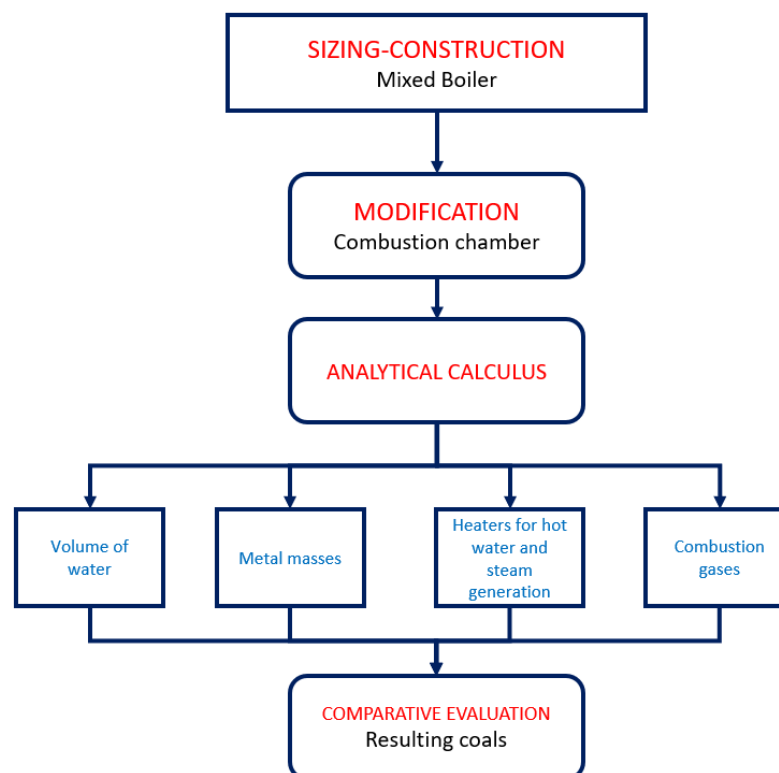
SIZING-CONSTRUCTION
Mixed Boiler

MODIFICATION
Combustion chamber

ANALYTICAL CALCULUS

Volume of water

Metal masses

Heaters for hot water and steam generation

Combustion gases

COMPARATIVE EVALUATION
Resulting coals